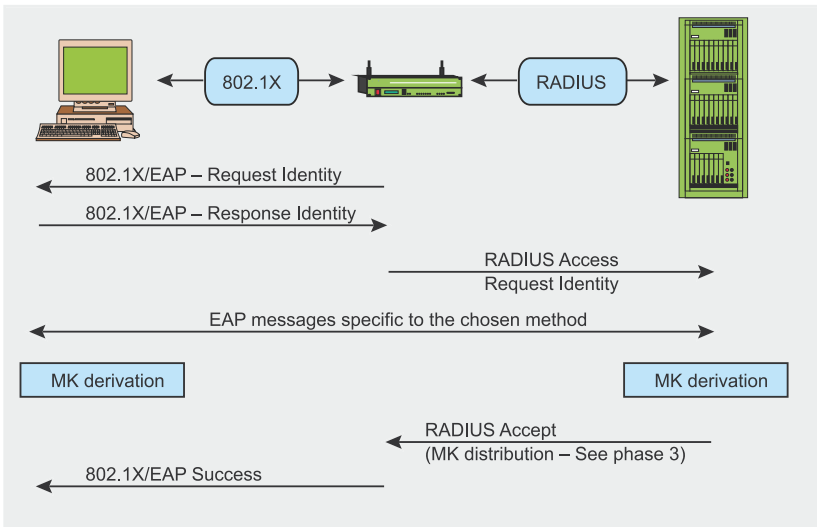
802.1X

RADIUS

802.1X/EAP – Request Identity

802.1X/EAP – Response Identity

RADIUS Access
Request Identity

EAP messages specific to the chosen method

MK derivation

MK derivation

RADIUS Accept
(MK distribution – See phase 3)

802.1X/EAP Success